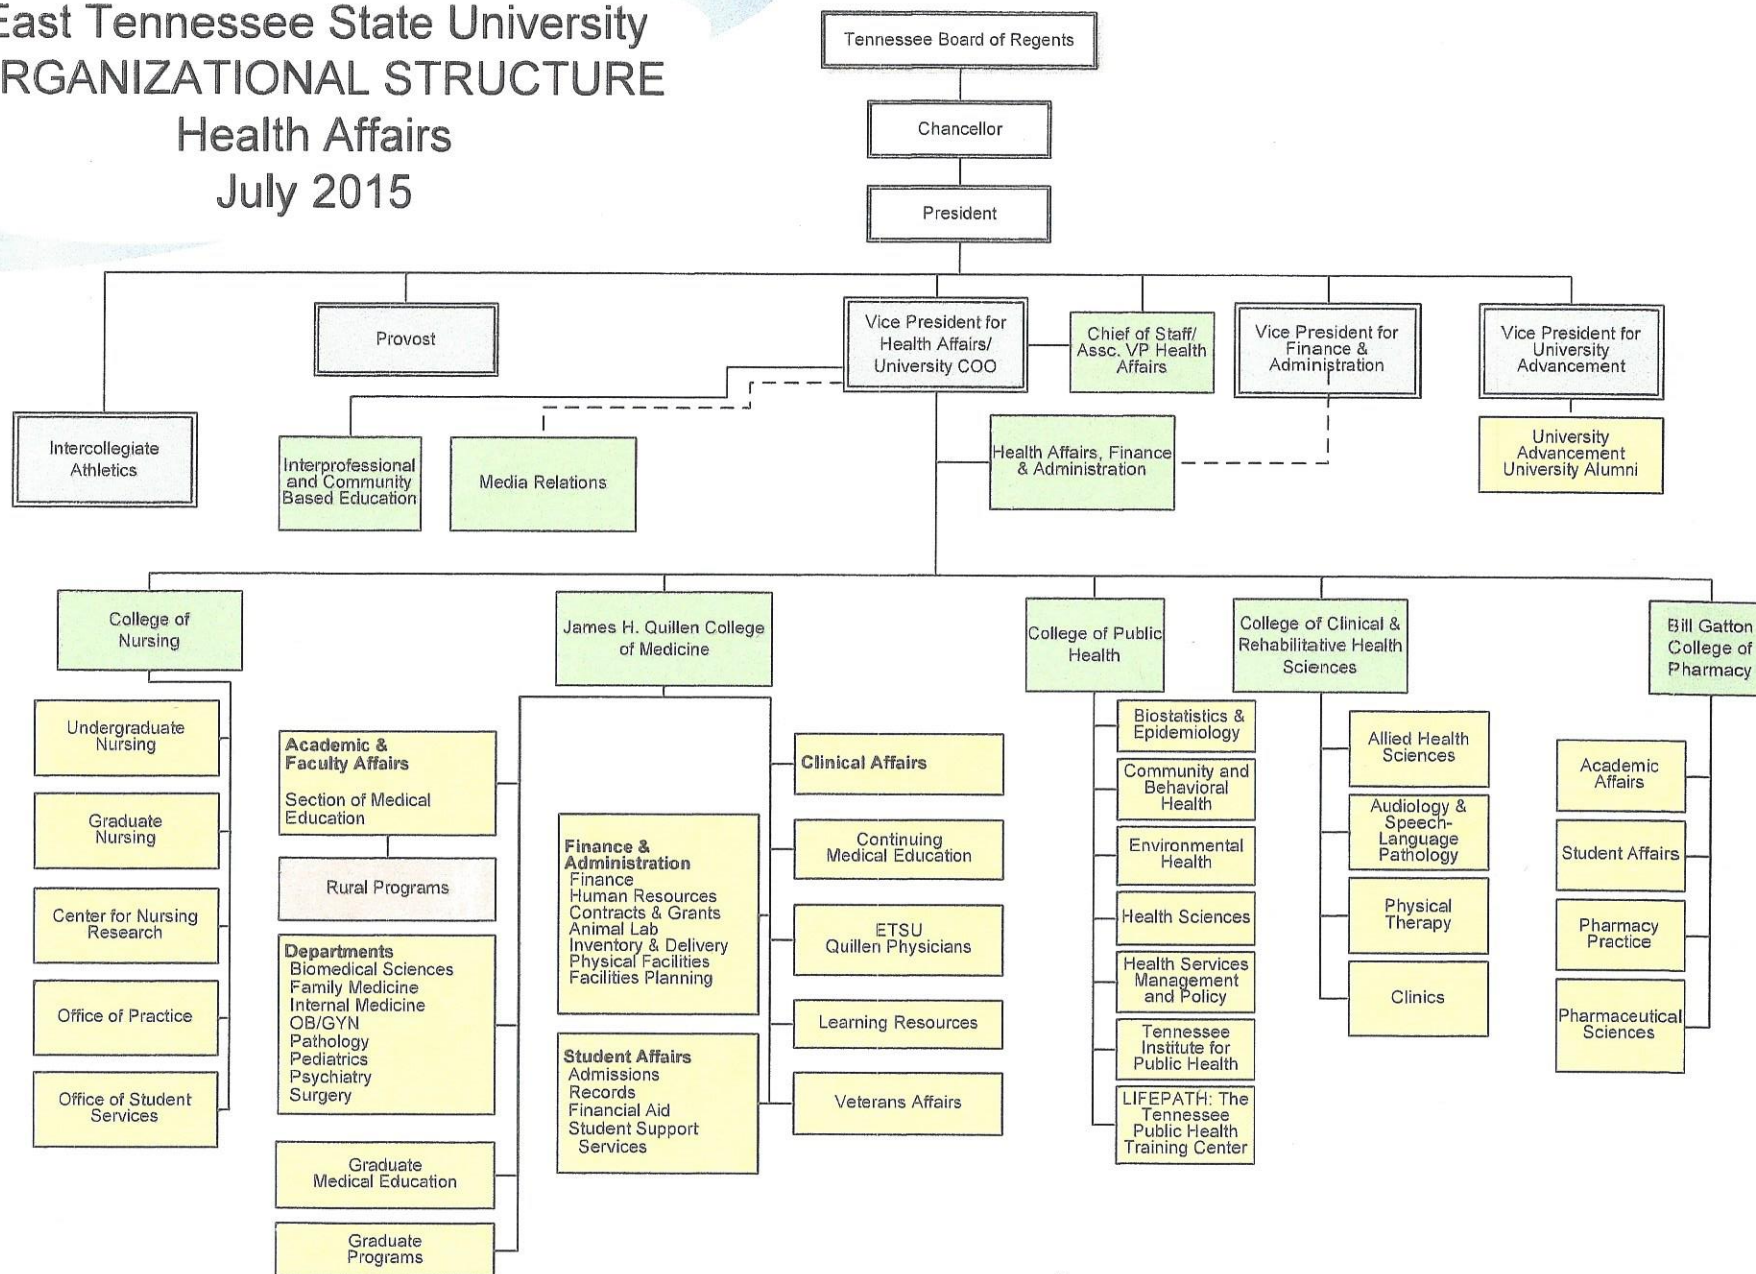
East Tennessee State University
ORGANIZATIONAL STRUCTURE
Health Affairs
July 2015

Tennessee Board of Regents

Chancellor

President

Provost

Vice President for Health Affairs/ University COO

Chief of Staff/ Assc. VP Health Affairs

Vice President for Finance & Administration

Vice President for University Advancement

Intercollegiate Athletics

Interprofessional and Community Based Education

Media Relations

Health Affairs, Finance & Administration

University Advancement University Alumni

College of Nursing

Undergraduate Nursing

Graduate Nursing

Center for Nursing Research

Office of Practice

Office of Student Services

James H. Quillen College of Medicine

Academic & Faculty Affairs
Section of Medical Education

Rural Programs

Departments
Biomedical Sciences
Family Medicine
Internal Medicine
OB/GYN
Pathology
Pediatrics
Psychiatry
Surgery

Graduate Medical Education

Graduate Programs

Finance & Administration
Finance
Human Resources
Contracts & Grants
Animal Lab
Inventory & Delivery
Physical Facilities
Facilities Planning

Student Affairs
Admissions
Records
Financial Aid
Student Support Services

Clinical Affairs

Continuing Medical Education

ETSU Quillen Physicians

Learning Resources

Veterans Affairs

College of Public Health

Biostatistics & Epidemiology

Community and Behavioral Health

Environmental Health

Health Sciences

Health Services Management and Policy

Tennessee Institute for Public Health

LIFEPATH: The Tennessee Public Health Training Center

College of Clinical & Rehabilitative Health Sciences

Allied Health Sciences

Audiology & Speech-Language Pathology

Physical Therapy

Clinics

Bill Gatton College of Pharmacy

Academic Affairs

Student Affairs

Pharmacy Practice

Pharmaceutical Sciences